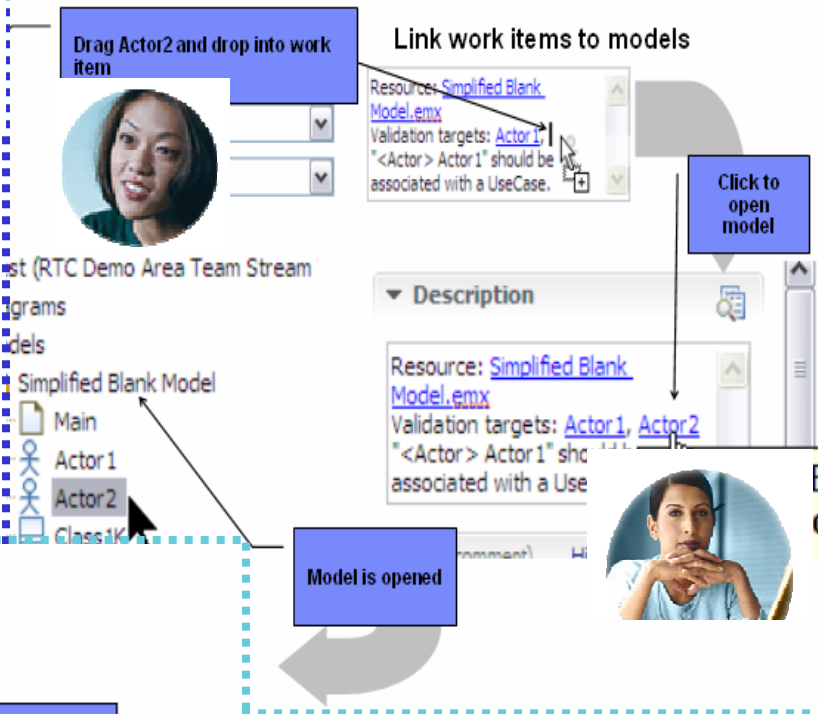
Drag Actor2 and drop into work item

Link work items to models

Resource: Simplified Blank Model.emx
Validation targets: Actor1,
"<Actor> Actor1" should be associated with a UseCase.

Click to open model

st (RTC Demo Area Team Stream
grams
dels
Simplified Blank Model
Main
Actor1
Actor2
Class1K

Description

Resource: Simplified Blank Model.emx
Validation targets: Actor1, Actor2
"<Actor> Actor1" shou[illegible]
associated with a Use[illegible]

Model is opened

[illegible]omment) Hi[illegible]